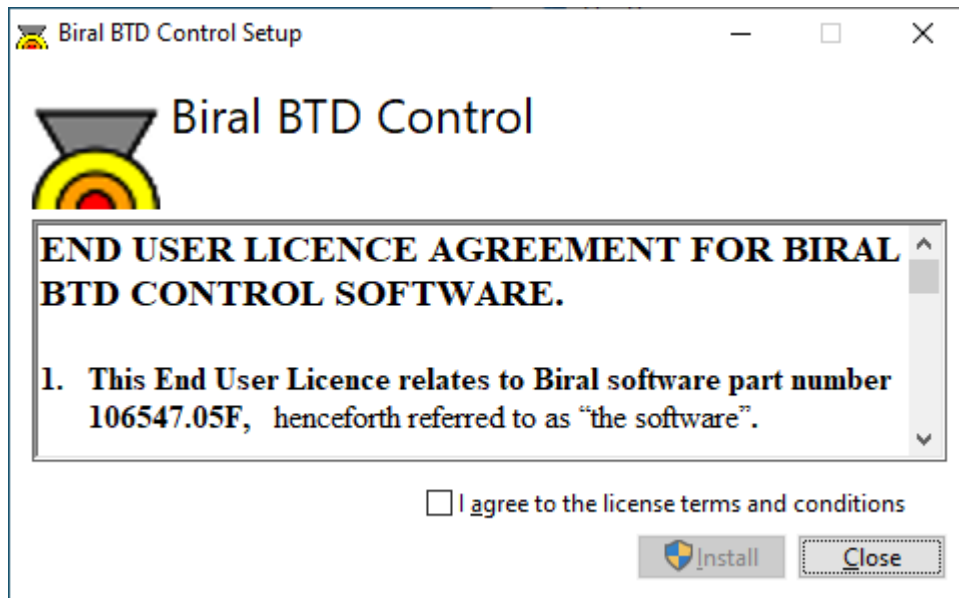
Biral BTD Control Setup

Biral BTD Control

END USER LICENCE AGREEMENT FOR BIRAL BTD CONTROL SOFTWARE.

1. This End User Licence relates to Biral software part number 106547.05F, henceforth referred to as “the software”.

I agree to the license terms and conditions

Install

Close